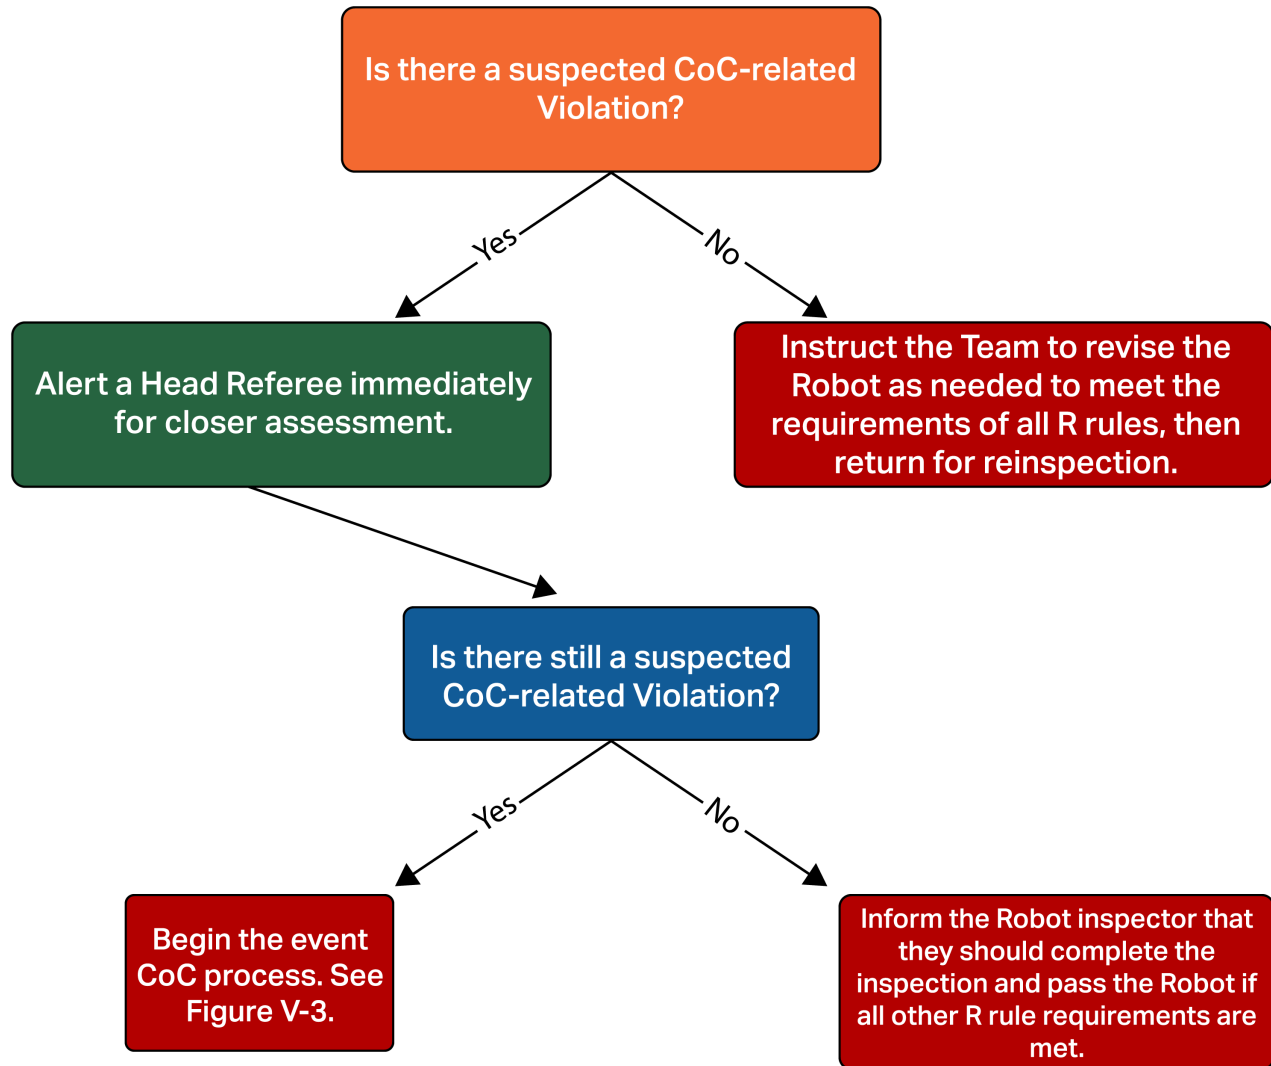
Is there a suspected CoC-related Violation?

Yes

No

Alert a Head Referee immediately for closer assessment.

Instruct the Team to revise the Robot as needed to meet the requirements of all R rules, then return for reinspection.

Is there still a suspected CoC-related Violation?

Yes

No

Begin the event CoC process. See Figure V-3.

Inform the Robot inspector that they should complete the inspection and pass the Robot if all other R rule requirements are met.